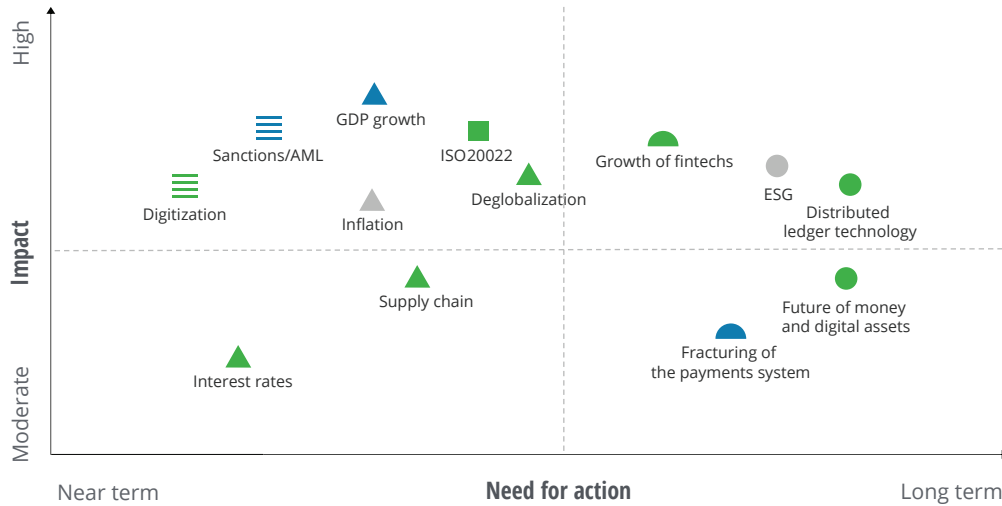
High

Impact

Moderate

GDP growth

Sanctions/AML

ISO20022

Growth of fintechs

ESG

Digitization

Deglobalization

Distributed ledger technology

Inflation

Supply chain

Future of money and digital assets

Fracturing of the payments system

Interest rates

Near term

Need for action

Long term